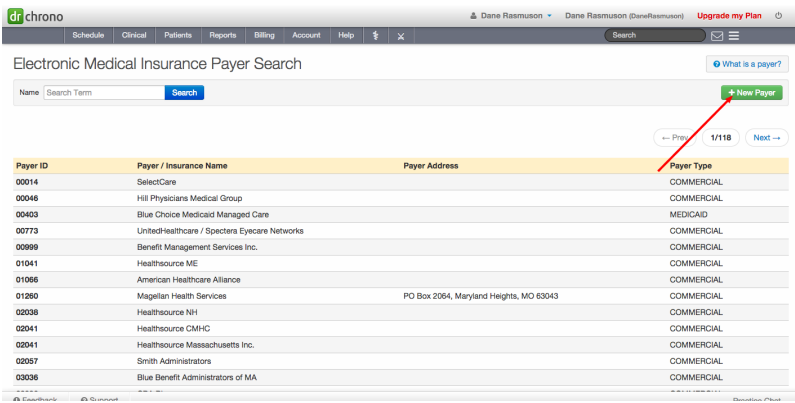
dr chrono

Dane Rasmuson ▾ Dane Rasmuson (DaneRasmuson) Upgrade my Plan

Schedule Clinical Patients Reports Billing Account Help

Search

Electronic Medical Insurance Payer Search

What is a payer?

Name Search Term Search

+ New Payer

← Prev 1/118 Next →

| Payer ID | Payer / Insurance Name | Payer Address | Payer Type |
|---|---|---|---|
| 00014 | SelectCare | | COMMERCIAL |
| 00046 | Hill Physicians Medical Group | | COMMERCIAL |
| 00403 | Blue Choice Medicaid Managed Care | | MEDICAID |
| 00773 | UnitedHealthcare / Spectera Eyecare Networks | | COMMERCIAL |
| 00999 | Benefit Management Services Inc. | | COMMERCIAL |
| 01041 | Healthsource ME | | COMMERCIAL |
| 01066 | American Healthcare Alliance | | COMMERCIAL |
| 01260 | Magellan Health Services | PO Box 2064, Maryland Heights, MO 63043 | COMMERCIAL |
| 02038 | Healthsource NH | | COMMERCIAL |
| 02041 | Healthsource CMHC | | COMMERCIAL |
| 02041 | Healthsource Massachusetts Inc. | | COMMERCIAL |
| 02057 | Smith Administrators | | COMMERCIAL |
| 03036 | Blue Benefit Administrators of MA | | COMMERCIAL |
| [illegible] | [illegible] | | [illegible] |

Feedback Support Practice Chat